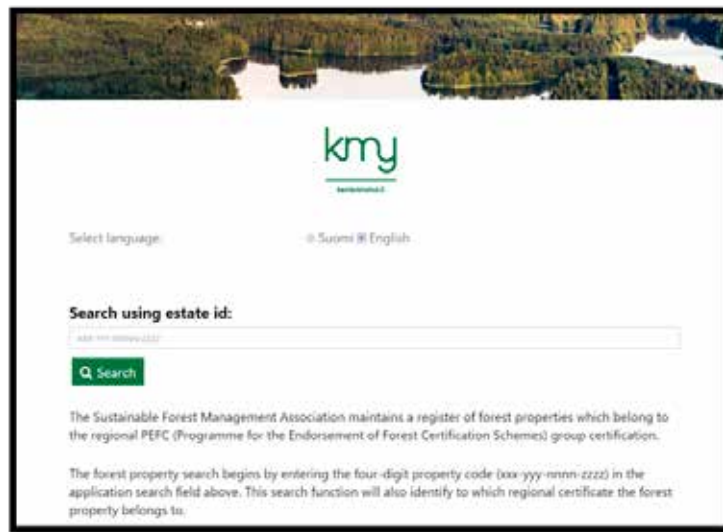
kmy

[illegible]

Select language:

Suomi English

Search using estate id:

xxx-yyy-nnnn-zzzz

Search

The Sustainable Forest Management Association maintains a register of forest properties which belong to the regional PEFC (Programme for the Endorsement of Forest Certification Schemes) group certification.

The forest property search begins by entering the four-digit property code (xxx-yyy-nnnn-zzzz) in the application search field above. This search function will also identify to which regional certificate the forest property belongs to.